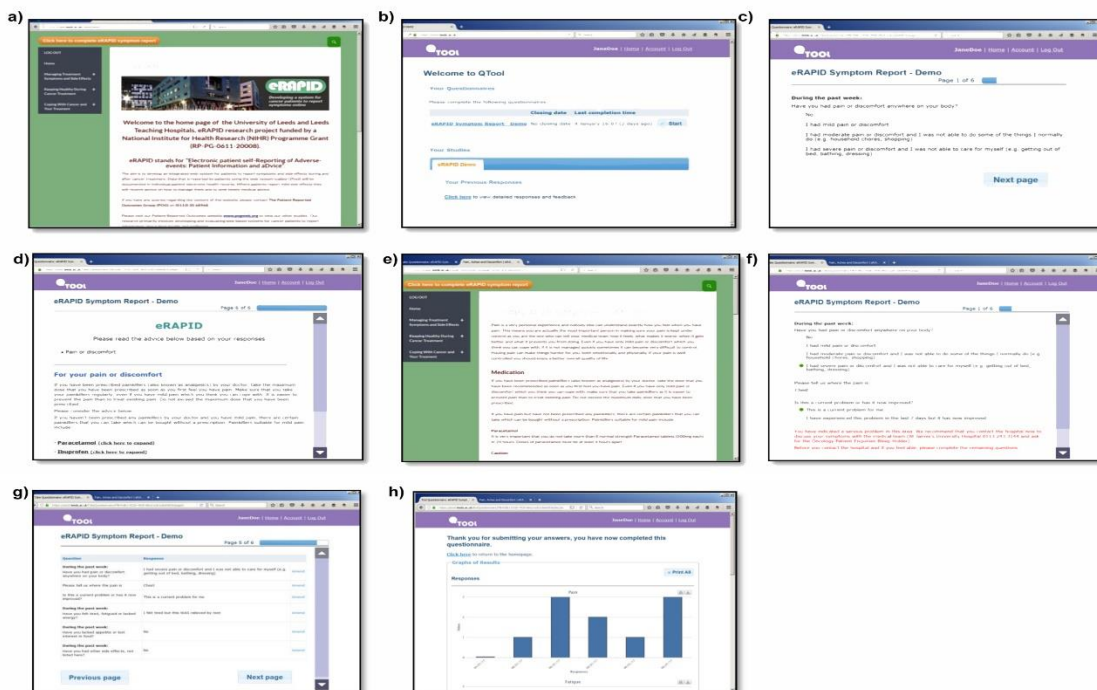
a)

Click here to complete eRAPID symptom report

LOG-OUT

Home

Managing Treatment Symptoms and Side Effects

Keeping Healthy During Cancer Treatment

Coping With Cancer and Your Treatment

eRAPID

Welcome to the home page of the University of Leeds and Leeds Teaching Hospitals, eRAPID research project funded by a National Institute for Health Research (NIHR) Programme Grant (RP-PG-0611-20008).

eRAPID stands for "Electronic patient self-Reporting of Adverse-events: Patient Information and aDvice"

b)

QTOOL

JaneDoe | Home | Account | Log Out

Welcome to QTool

Your Questionnaires

Please complete the following questionnaires

| | Closing date | Last completion time | |
|---|---|---|---|
| eRAPID Symptom Report - Demo | No closing date | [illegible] | Start |

Your Studies

eRAPID Demo

Your Previous Responses

Click here to view detailed responses and feedback

c)

QTOOL

JaneDoe | Home | Account | Log Out

eRAPID Symptom Report - Demo

Page 1 of 6

During the past week:

Have you had pain or discomfort anywhere on your body?

No

I had mild pain or discomfort

I had moderate pain or discomfort and I was not able to do some of the things I normally do (e.g. household chores, shopping)

I had severe pain or discomfort and I was not able to care for myself (e.g. getting out of bed, bathing, dressing)

Next page

d)

QTOOL

JaneDoe | Home | Account | Log Out

eRAPID Symptom Report - Demo

Page 5 of 6

eRAPID

Please read the advice below based on your responses

• Pain or discomfort

For your pain or discomfort

Paracetamol (click here to expand)

Ibuprofen (click here to expand)

e)

Click here to complete eRAPID symptom report

LOG-OUT

Home

Managing Treatment Symptoms and Side Effects

Keeping Healthy During Cancer Treatment

Coping With Cancer and Your Treatment

Medication

Paracetamol

Caution

f)

QTOOL

JaneDoe | Home | Account | Log Out

eRAPID Symptom Report - Demo

Page 1 of 6

During the past week:

Have you had pain or discomfort anywhere on your body?

No

I had mild pain or discomfort

I had moderate pain or discomfort and I was not able to do some of the things I normally do (e.g. household chores, shopping)

I had severe pain or discomfort and I was not able to care for myself (e.g. getting out of bed, bathing, dressing)

Please tell us where the pain is

Chest

Is this a current problem or has it now improved?

This is a current problem for me

I have experienced this problem in the last 7 days but it has now improved

g)

QTOOL

JaneDoe | Home | Account | Log Out

eRAPID Symptom Report - Demo

Page 5 of 6

| Question | Response | |
|---|---|---|
| During the past week: Have you had pain or discomfort anywhere on your body? | I had severe pain or discomfort and I was not able to care for myself (e.g. getting out of bed, bathing, dressing). | Amend |
| Please tell us where the pain is | Chest | Amend |
| Is this a current problem or has it now improved? | This is a current problem for me | Amend |
| During the past week: Have you felt tired, fatigued or lacked energy? | I felt tired but this did not interfere with my daily activities | Amend |
| During the past week: Have you lacked appetite or lost interest in food? | No | Amend |
| During the past week: Have you had other side effects, not listed here? | No | Amend |

Previous page

Next page

h)

QTOOL

JaneDoe | Home | Account | Log Out

Thank you for submitting your answers, you have now completed this questionnaire.

Click here to return to the homepage.

Graphs of Results

Responses

Print All

Pain

Fatigue